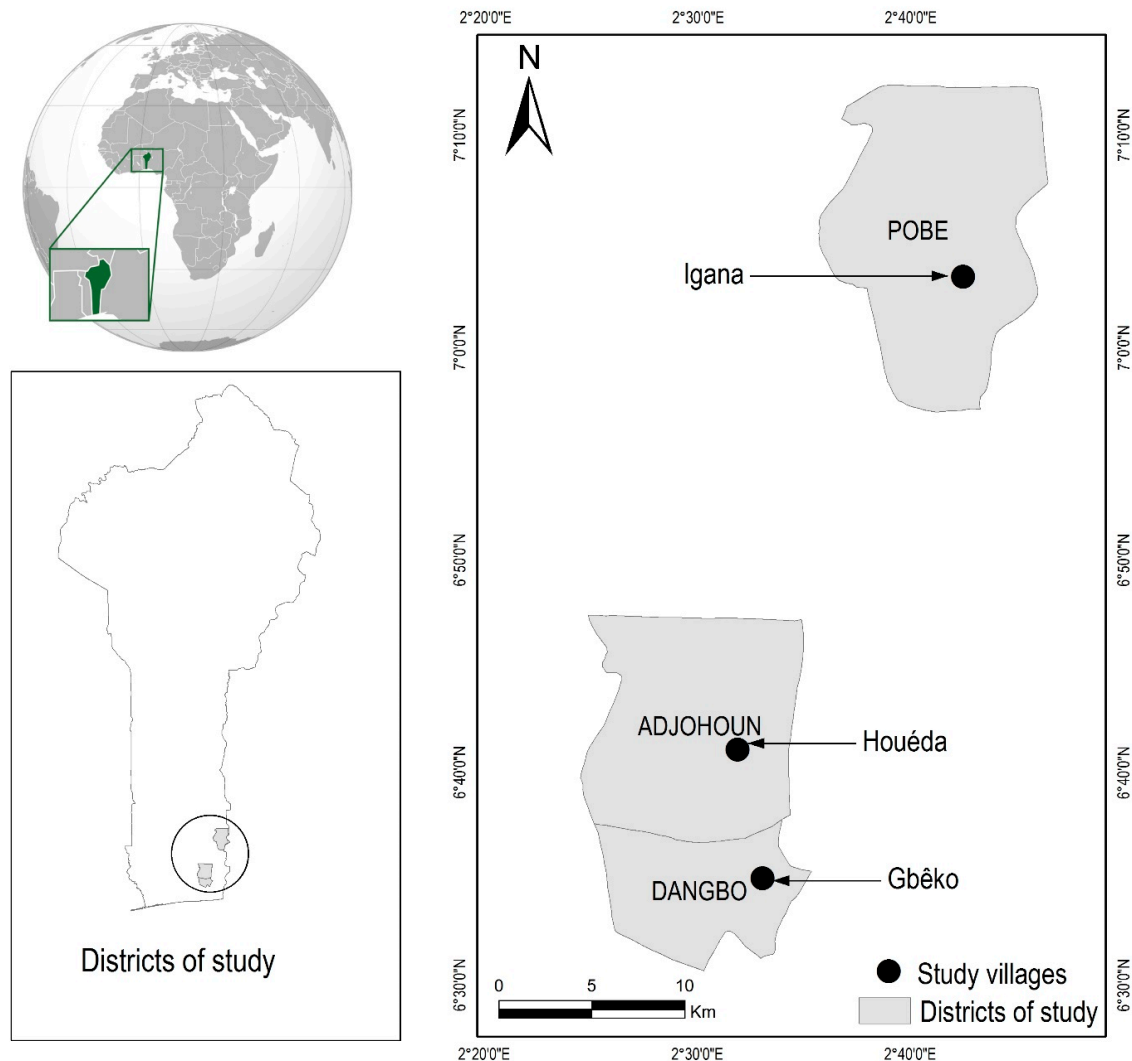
2°20'0"E 2°30'0"E 2°40'0"E

N

7°10'0"N 7°10'0"N

POBE

Igana

7°0'0"N 7°0'0"N

6°50'0"N 6°50'0"N

ADJOHOUN

Houéda

6°40'0"N 6°40'0"N

DANGBO

Gbêko

6°30'0"N 6°30'0"N

0 5 10 Km

Study villages

Districts of study

2°20'0"E 2°30'0"E 2°40'0"E

Districts of study